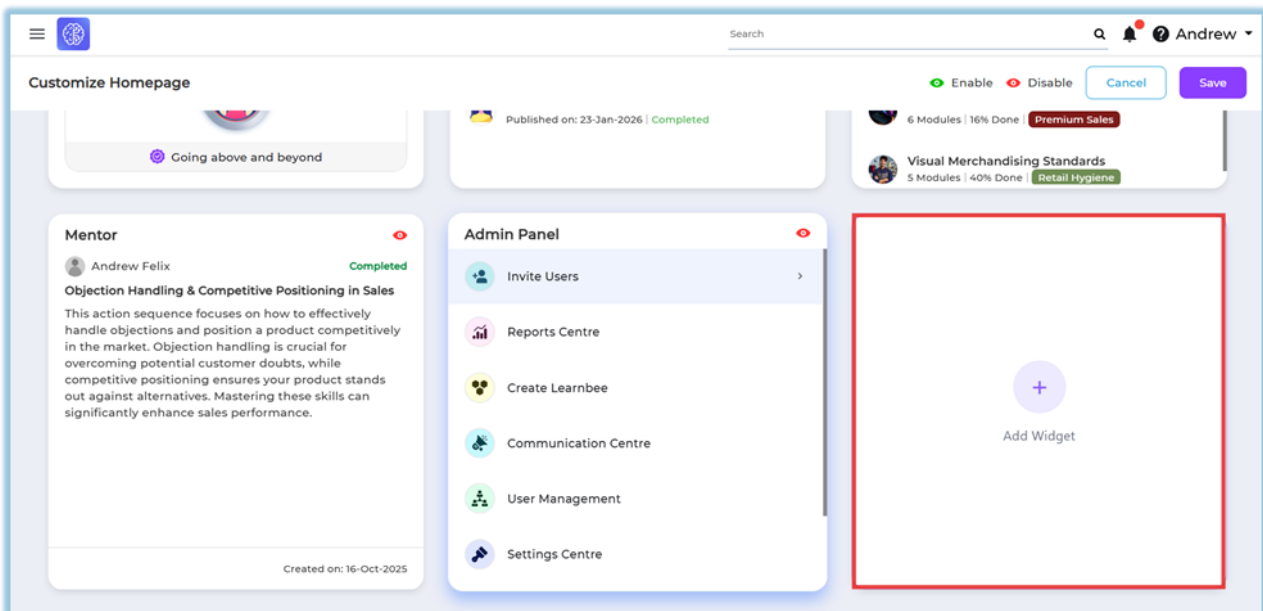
Search

Andrew

Customize Homepage

Enable Disable Cancel Save

Going above and beyond

Published on: 23-Jan-2026 | Completed

6 Modules | 16% Done Premium Sales

Visual Merchandising Standards
5 Modules | 40% Done Retail Hygiene

Mentor

Andrew Felix Completed

Objection Handling & Competitive Positioning in Sales

This action sequence focuses on how to effectively handle objections and position a product competitively in the market. Objection handling is crucial for overcoming potential customer doubts, while competitive positioning ensures your product stands out against alternatives. Mastering these skills can significantly enhance sales performance.

Created on: 16-Oct-2025

Admin Panel

Invite Users

Reports Centre

Create Learnbee

Communication Centre

User Management

Settings Centre

+

Add Widget